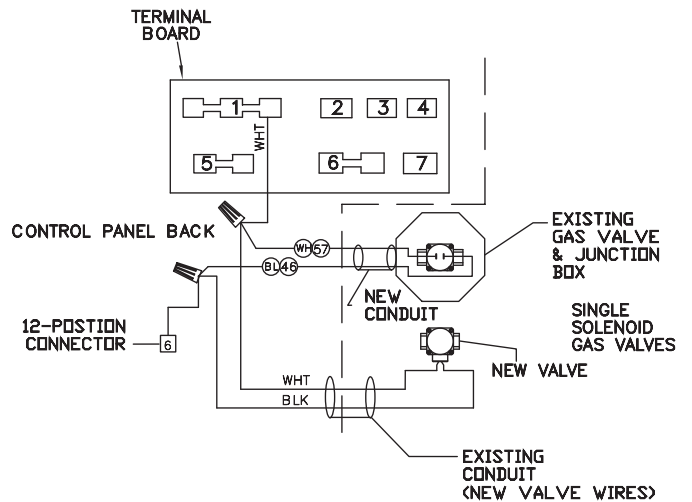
TERMINAL BOARD

1
WHT
2 3 4
5
6
7

CONTROL PANEL BACK

WH 57
BL 46

EXISTING GAS VALVE & JUNCTION BOX

NEW CONDUIT

SINGLE SOLENOID GAS VALVES

12-POSTION CONNECTOR
6

NEW VALVE

WHT
BLK

EXISTING CONDUIT (NEW VALVE WIRES)